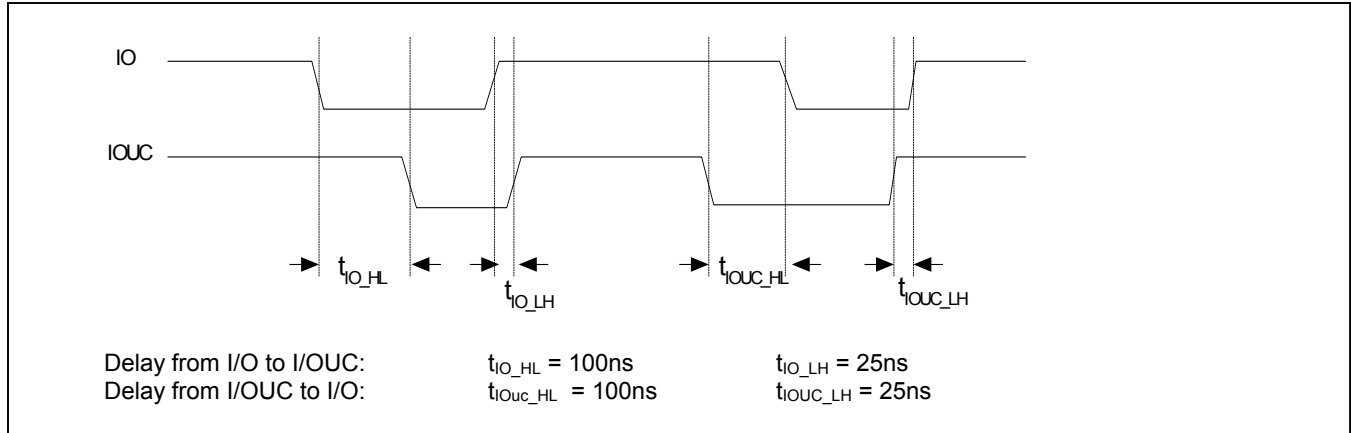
IO

IOUC

$t_{IO\_HL}$

$t_{IO\_LH}$

$t_{IOUC\_HL}$

$t_{IOUC\_LH}$

Delay from I/O to I/OUC: $t_{IO\_HL}$ = 100ns $t_{IO\_LH}$ = 25ns
Delay from I/OUC to I/O: $t_{IOuc\_HL}$ = 100ns $t_{IOUC\_LH}$ = 25ns